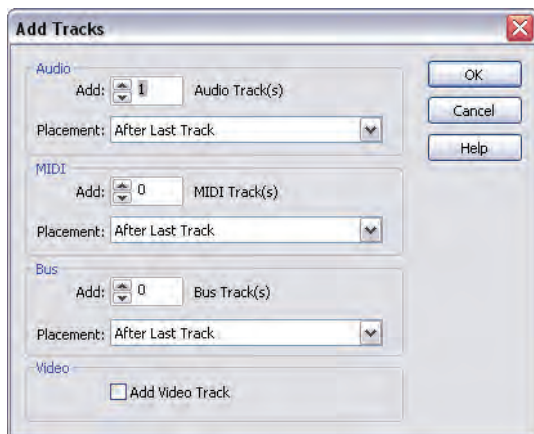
Add Tracks

Audio
Add: 1 Audio Track(s)
Placement: After Last Track

MIDI
Add: 0 MIDI Track(s)
Placement: After Last Track

Bus
Add: 0 Bus Track(s)
Placement: After Last Track

Video
Add Video Track

OK
Cancel
Help